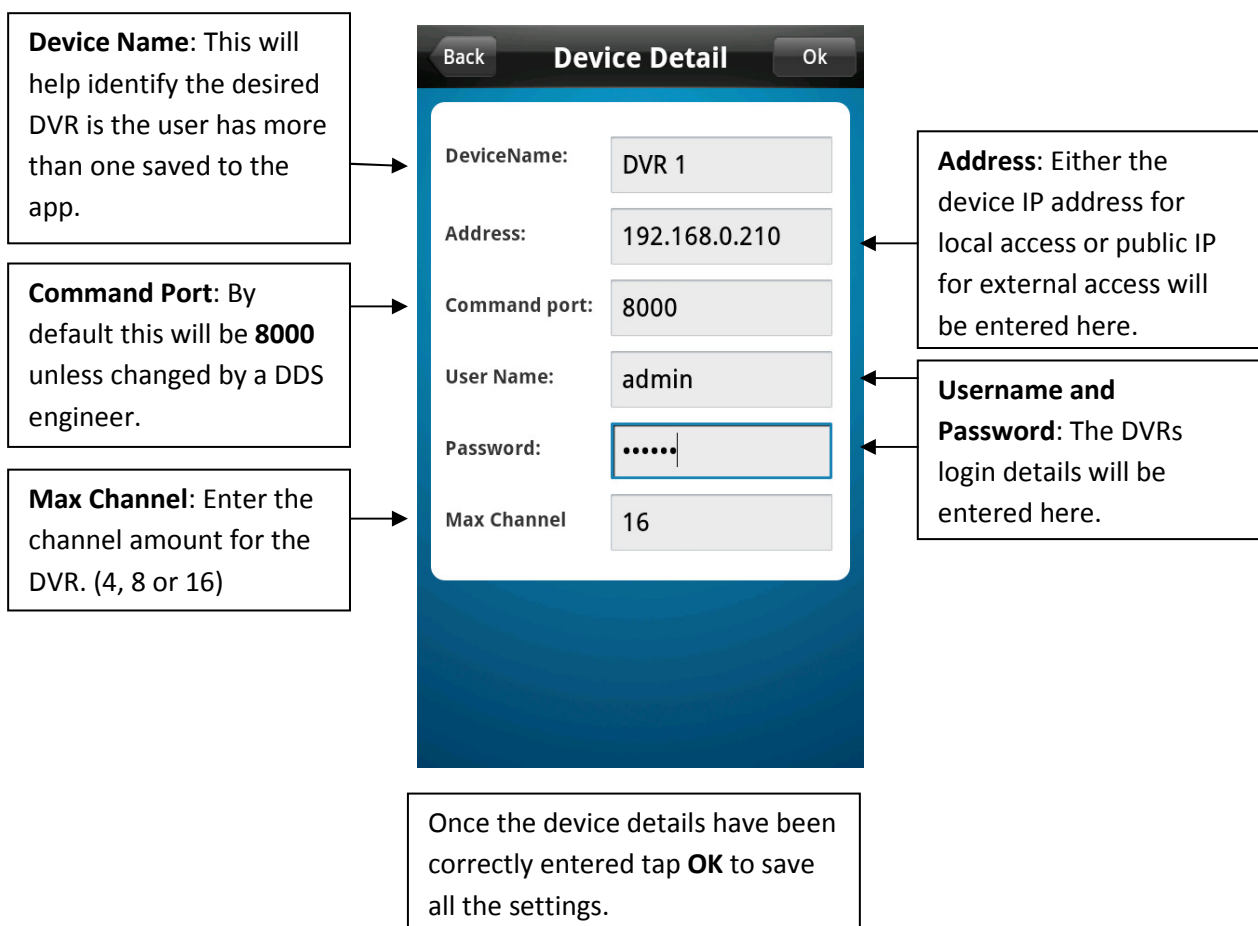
**Device Name**: This will help identify the desired DVR is the user has more than one saved to the app.

Back **Device Detail** Ok

DeviceName: DVR 1

Address: 192.168.0.210

Command port: 8000

User Name: admin

Password: ••••••

Max Channel 16

**Address**: Either the device IP address for local access or public IP for external access will be entered here.

**Command Port**: By default this will be **8000** unless changed by a DDS engineer.

**Username and Password**: The DVRs login details will be entered here.

**Max Channel**: Enter the channel amount for the DVR. (4, 8 or 16)

Once the device details have been correctly entered tap **OK** to save all the settings.